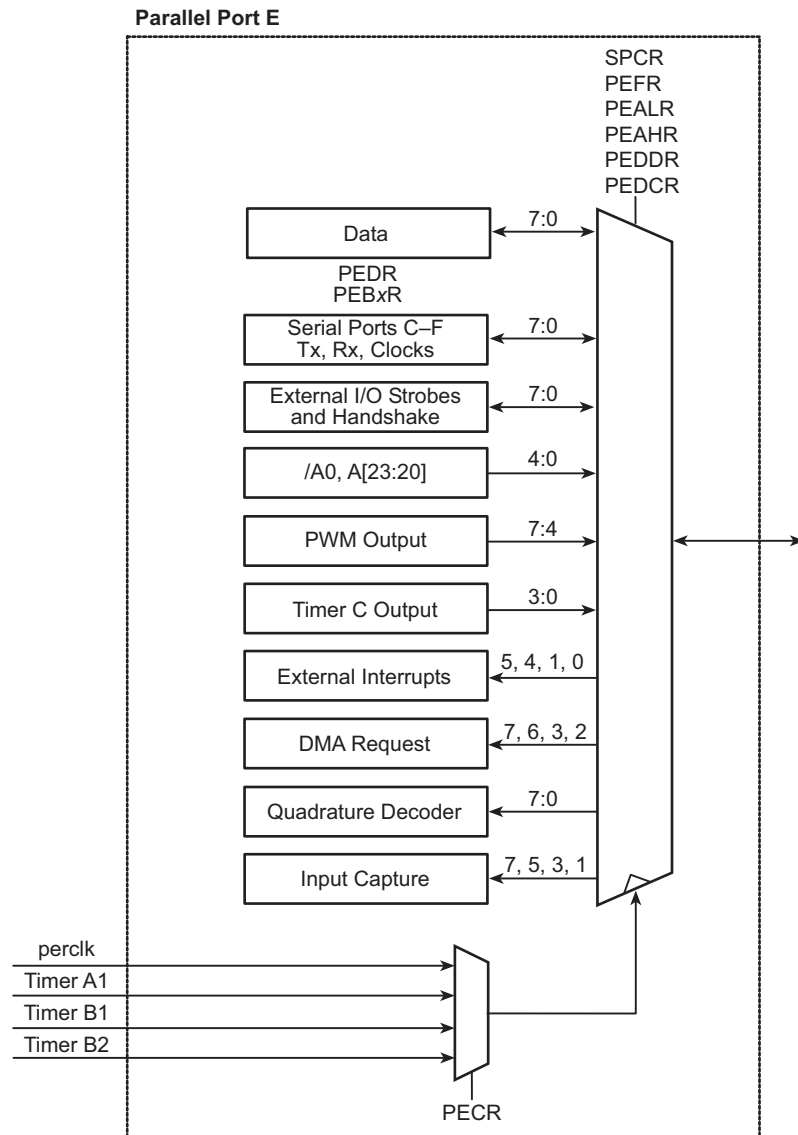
Parallel Port E

SPCR
PEFR
PEALR
PEAHR
PEDDR
PEDCR

Data
7:0

PEDR
PEBxR

Serial Ports C–F Tx, Rx, Clocks
7:0

External I/O Strobes and Handshake
7:0

/A0, A[23:20]
4:0

PWM Output
7:4

Timer C Output
3:0

External Interrupts
5, 4, 1, 0

DMA Request
7, 6, 3, 2

Quadrature Decoder
7:0

Input Capture
7, 5, 3, 1

perclk
Timer A1
Timer B1
Timer B2

PECR